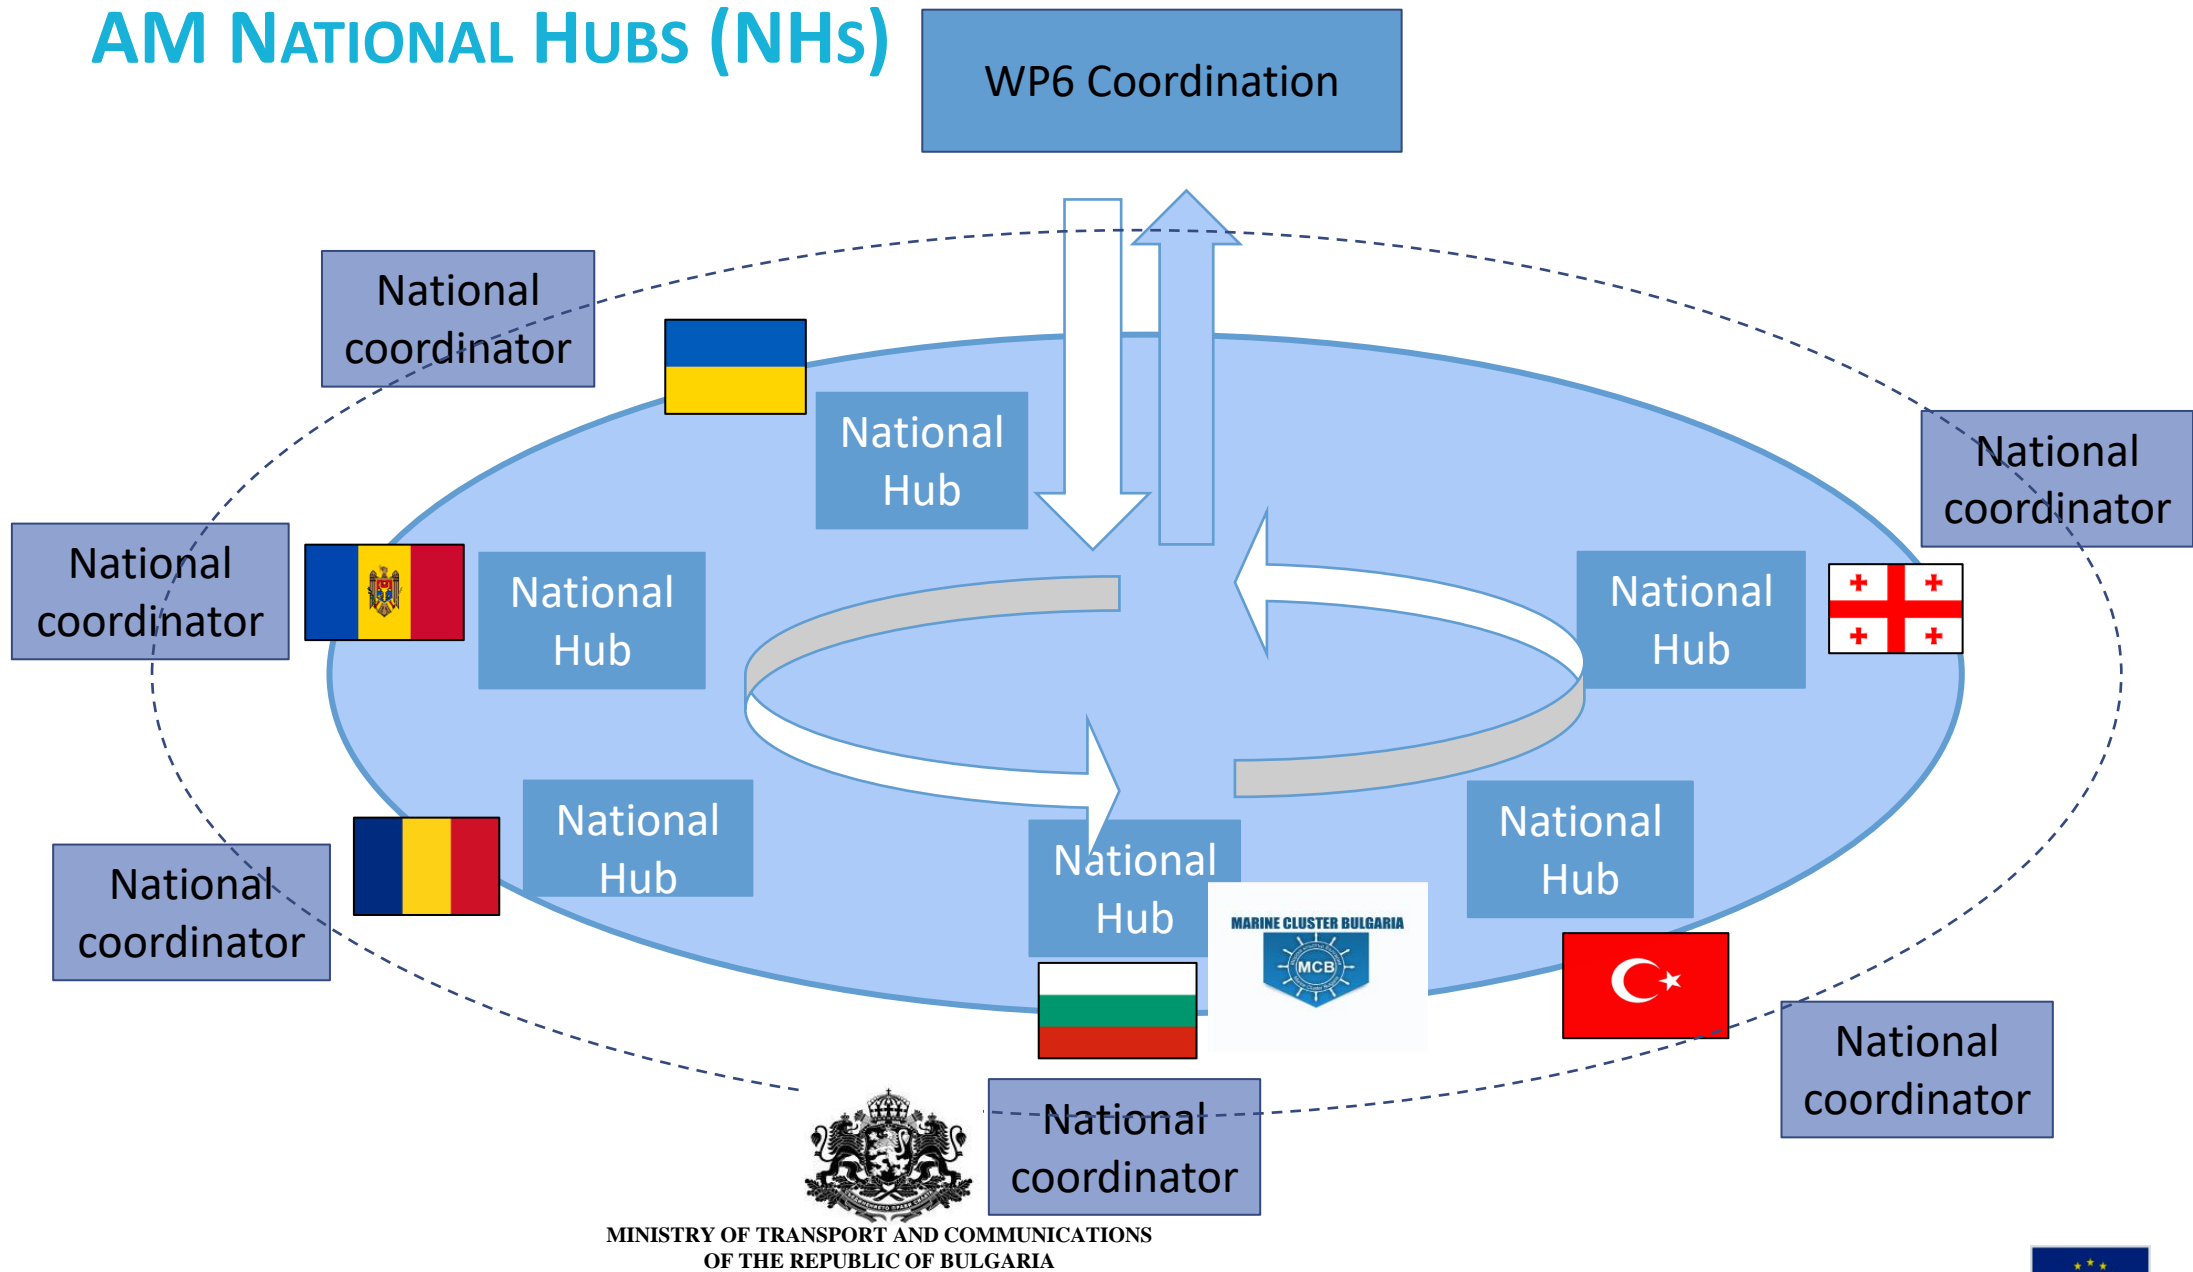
AM National Hubs (NHs)

WP6 Coordination

National coordinator

National Hub

National coordinator

National coordinator

National Hub

National Hub

National Hub

National coordinator

National Hub

National Hub

MARINE CLUSTER BULGARIA

MCB

National coordinator

National coordinator

MINISTRY OF TRANSPORT AND COMMUNICATIONS OF THE REPUBLIC OF BULGARIA